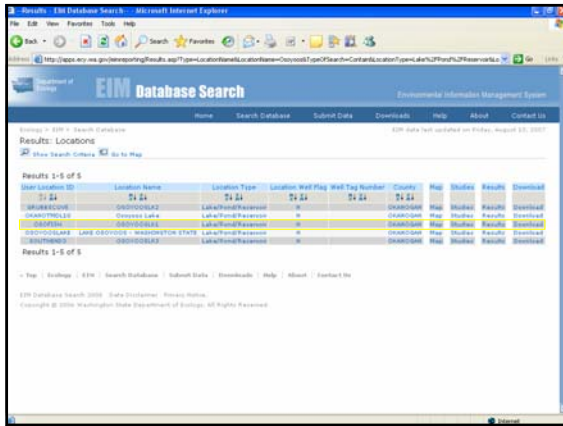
Results - EIM Database Search - Microsoft Internet Explorer

File Edit View Favorites Tools Help

Back Search Favorites

Address http://apps.ecy.wa.gov/eimreporting/Results.asp?Type=LocationName&LocationName=Osoyoos&TypeOfSearch=Contains&LocationType=Lake%2FPond%2FReservoir&Lo Go Links

Department of Ecology

EIM Database Search

Environmental Information Management System

Home Search Database Submit Data Downloads Help About Contact Us

Ecology > EIM > Search Database

EIM data last updated on Friday, August 10, 2007

Results: Locations

Show Search Criteria Go to Map

Results 1-5 of 5

| User Location ID | Location Name | Location Type | Location Well Flag | Well Tag Number | County | Map | Studies | Results | Download |
|---|---|---|---|---|---|---|---|---|---|
| SPURBECOVE | OSOYOOSLK2 | Lake/Pond/Reservoir | N | | OKANOGAN | Map | Studies | Results | Download |
| OKANOTMDL10 | Osoyoos Lake | Lake/Pond/Reservoir | N | | OKANOGAN | Map | Studies | Results | Download |
| OSOYTEH | OSOYOOSLK3 | Lake/Pond/Reservoir | N | | OKANOGAN | Map | Studies | Results | Download |
| OSOYOOSLAKE | LAKE OSOYOOS - WASHINGTON STATE | Lake/Pond/Reservoir | N | | OKANOGAN | Map | Studies | Results | Download |
| SOUTHEND3 | OSOYOOSLK4 | Lake/Pond/Reservoir | N | | OKANOGAN | Map | Studies | Results | Download |

Results 1-5 of 5

Top | Ecology | EIM | Search Database | Submit Data | Downloads | Help | About | Contact Us

EIM Database Search 2006 Data Disclaimer Privacy Notice

Copyright © 2006 Washington State Department of Ecology. All Rights Reserved.

Internet